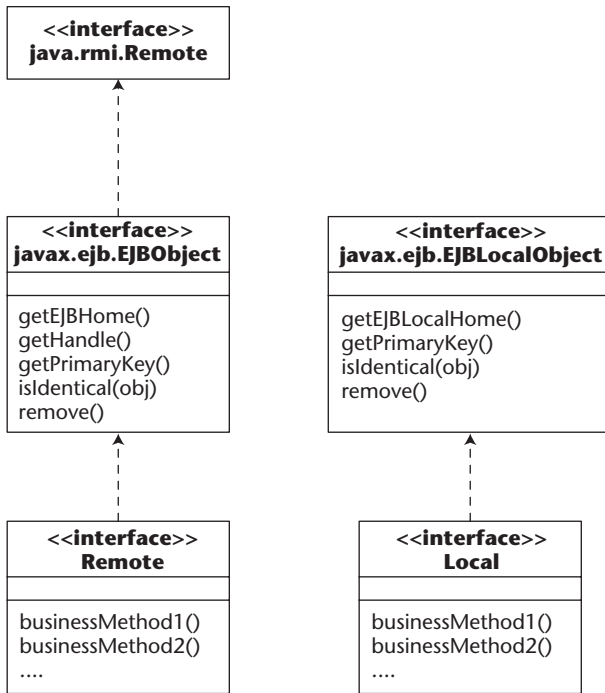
<<interface>>
java.rmi.Remote

<<interface>>
javax.ejb.EJBObject

getEJBHome()
getHandle()
getPrimaryKey()
isIdentical(obj)
remove()

<<interface>>
javax.ejb.EJBLocalObject

getEJBLocalHome()
getPrimaryKey()
isIdentical(obj)
remove()

<<interface>>
Remote

businessMethod1()
businessMethod2()
....

<<interface>>
Local

businessMethod1()
businessMethod2()
....